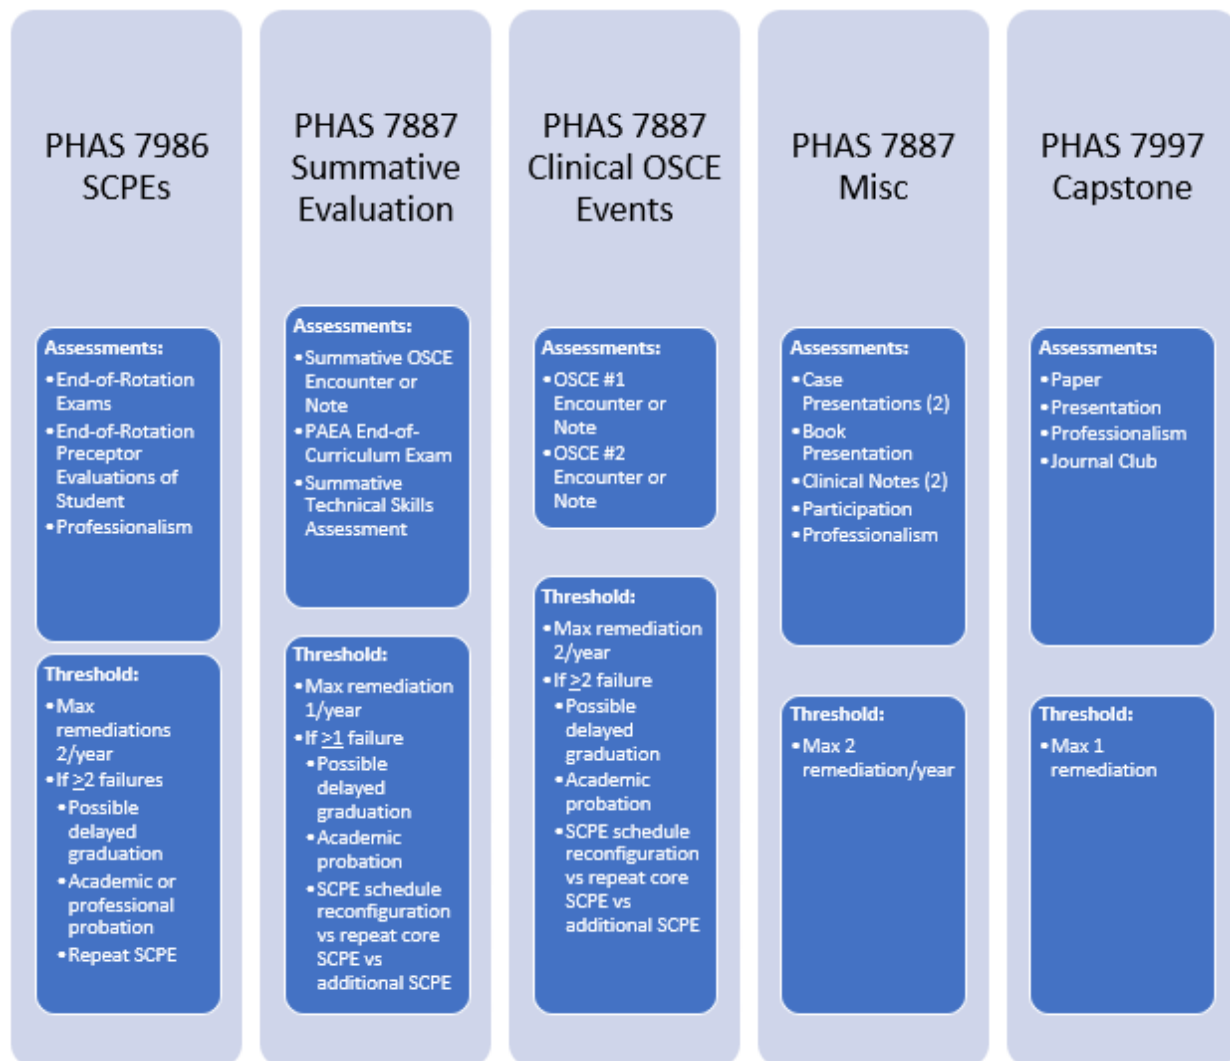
PHAS 7986 SCPEs

Assessments:
• End-of-Rotation Exams
• End-of-Rotation Preceptor Evaluations of Student
• Professionalism

Threshold:
• Max remediations 2/year
• If $\geq$2 failures
• Possible delayed graduation
• Academic or professional probation
• Repeat SCPE

PHAS 7887 Summative Evaluation

Assessments:
• Summative OSCE Encounter or Note
• PAEA End-of-Curriculum Exam
• Summative Technical Skills Assessment

Threshold:
• Max remediation 1/year
• If $\geq$1 failure
• Possible delayed graduation
• Academic probation
• SCPE schedule reconfiguration vs repeat core SCPE vs additional SCPE

PHAS 7887 Clinical OSCE Events

Assessments:
• OSCE #1 Encounter or Note
• OSCE #2 Encounter or Note

Threshold:
• Max remediation 2/year
• If $\geq$2 failure
• Possible delayed graduation
• Academic probation
• SCPE schedule reconfiguration vs repeat core SCPE vs additional SCPE

PHAS 7887 Misc

Assessments:
• Case Presentations (2)
• Book Presentation
• Clinical Notes (2)
• Participation
• Professionalism

Threshold:
• Max 2 remediation/year

PHAS 7997 Capstone

Assessments:
• Paper
• Presentation
• Professionalism
• Journal Club

Threshold:
• Max 1 remediation